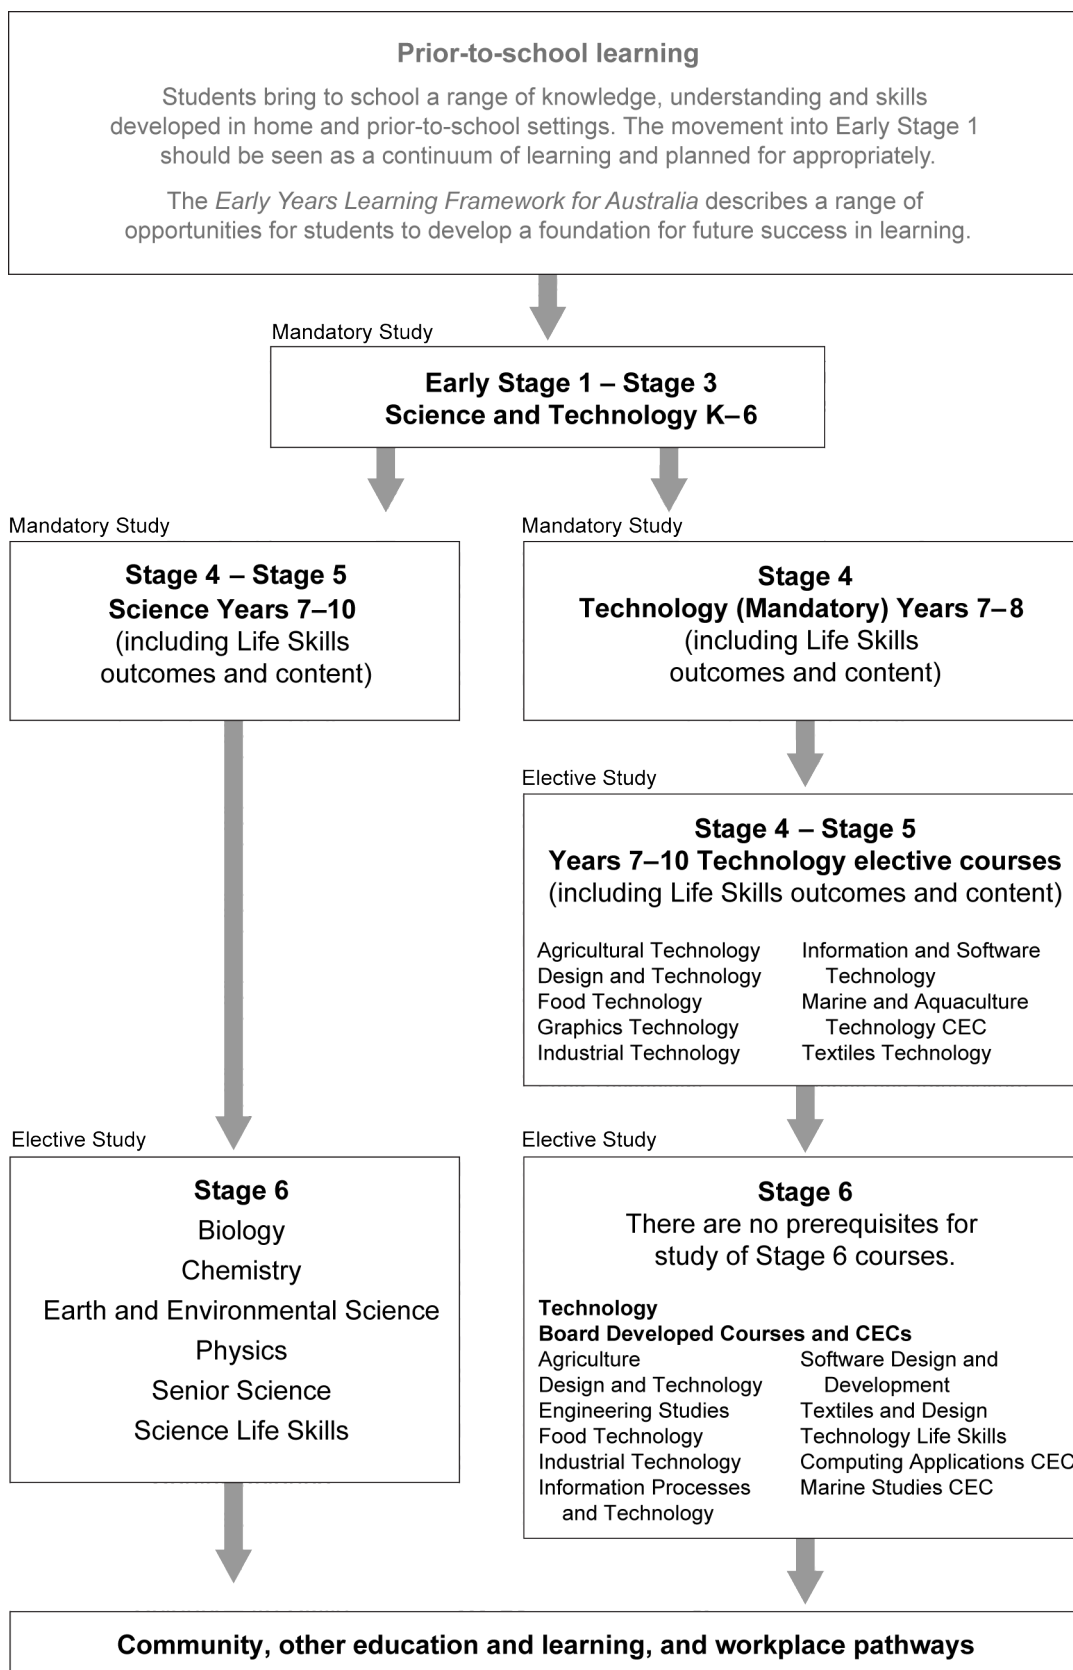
Prior-to-school learning

Students bring to school a range of knowledge, understanding and skills developed in home and prior-to-school settings. The movement into Early Stage 1 should be seen as a continuum of learning and planned for appropriately.

The Early Years Learning Framework for Australia describes a range of opportunities for students to develop a foundation for future success in learning.

Mandatory Study

Early Stage 1 – Stage 3
Science and Technology K–6

Mandatory Study

Stage 4 – Stage 5
Science Years 7–10
(including Life Skills outcomes and content)

Mandatory Study

Stage 4
Technology (Mandatory) Years 7–8
(including Life Skills outcomes and content)

Elective Study

Stage 4 – Stage 5
Years 7–10 Technology elective courses
(including Life Skills outcomes and content)

Agricultural Technology
Design and Technology
Food Technology
Graphics Technology
Industrial Technology

Information and Software Technology
Marine and Aquaculture Technology CEC
Textiles Technology

Elective Study

Stage 6
Biology
Chemistry
Earth and Environmental Science
Physics
Senior Science
Science Life Skills

Elective Study

Stage 6
There are no prerequisites for study of Stage 6 courses.

Technology
Board Developed Courses and CECs
Agriculture
Design and Technology
Engineering Studies
Food Technology
Industrial Technology
Information Processes and Technology

Software Design and Development
Textiles and Design
Technology Life Skills
Computing Applications CEC
Marine Studies CEC

Community, other education and learning, and workplace pathways